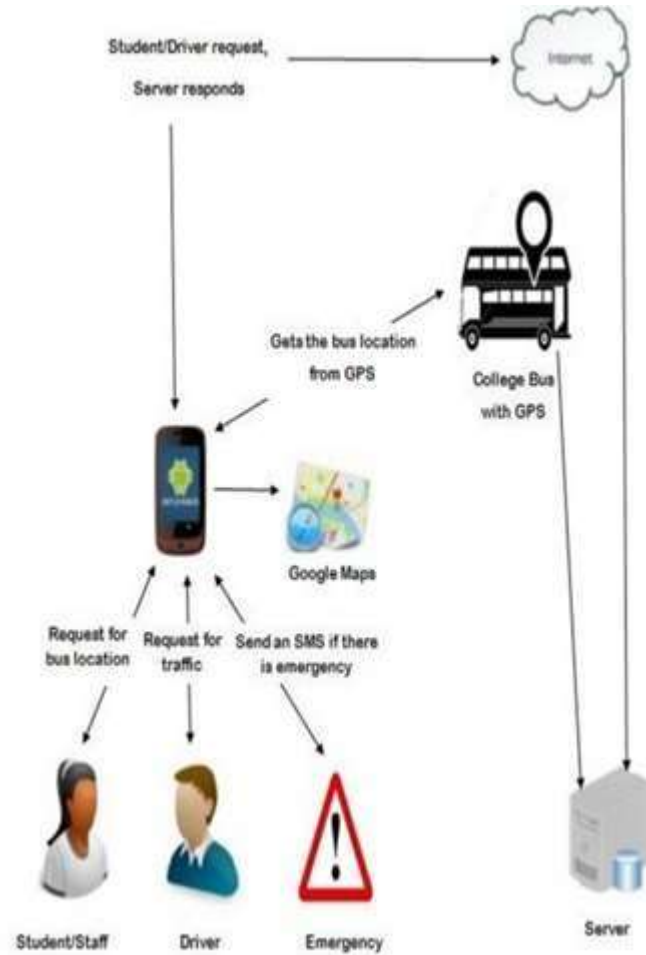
Student/Driver request,
Server responds

Internet

Gets the bus location from GPS

College Bus with GPS

Google Maps

Request for bus location

Request for traffic

Send an SMS if there is emergency

Student/Staff

Driver

Emergency

Server